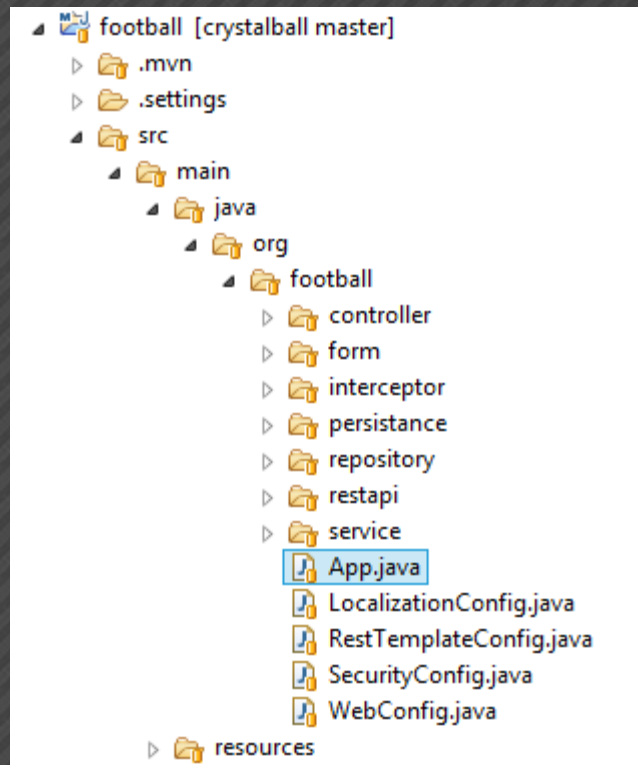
football [crystalball master]
.mvn
.settings
src
main
java
org
football
controller
form
interceptor
persistance
repository
restapi
service
App.java
LocalizationConfig.java
RestTemplateConfig.java
SecurityConfig.java
WebConfig.java
resources